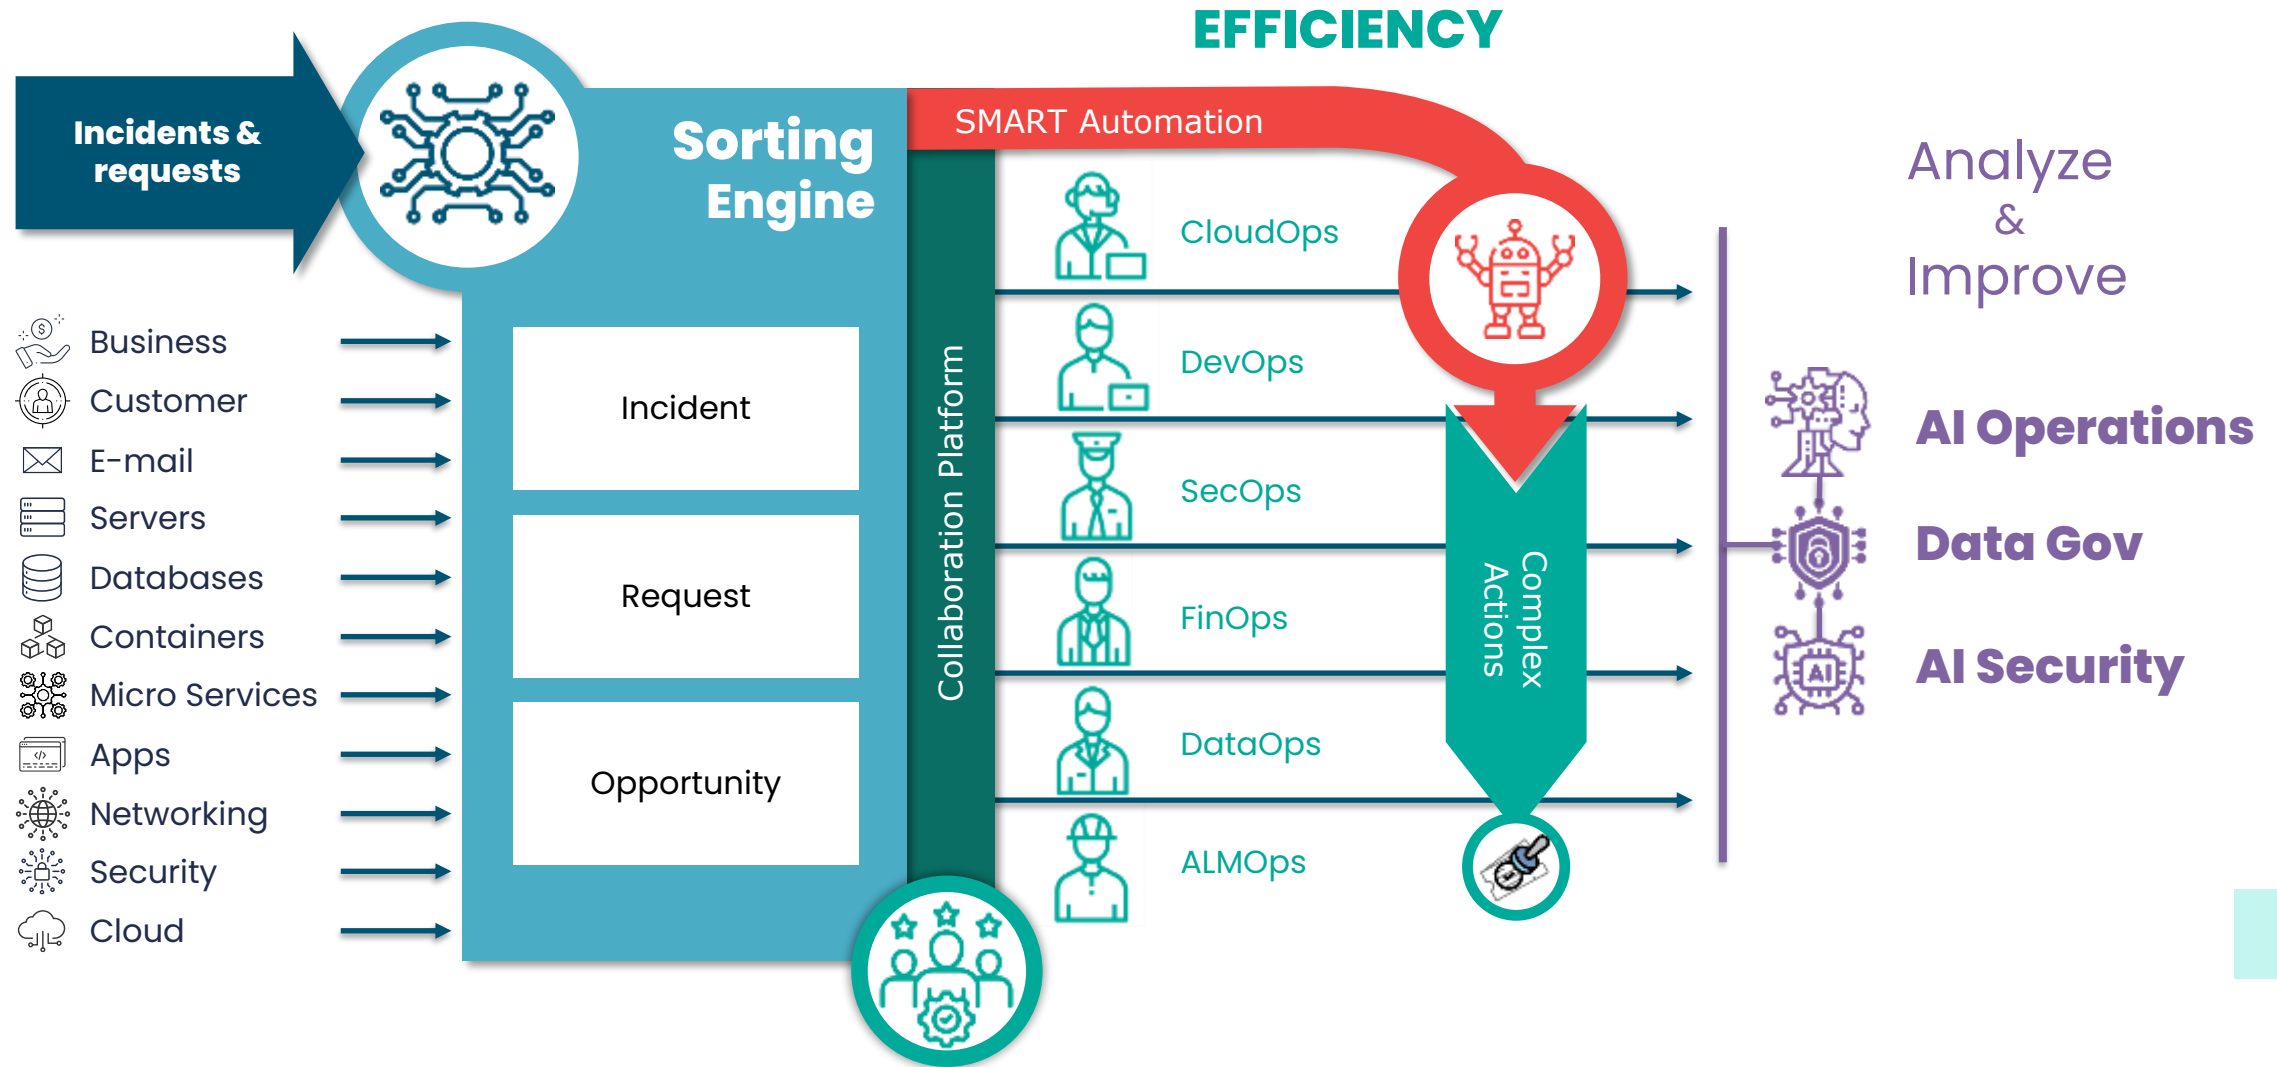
EFFICIENCY

Incidents & requests

Sorting Engine

SMART Automation

Analyze & Improve

Business
Customer
E-mail
Servers
Databases
Containers
Micro Services
Apps
Networking
Security
Cloud

Incident

Request

Opportunity

Collaboration Platform

CloudOps
DevOps
SecOps
FinOps
DataOps
ALMOps

Complex Actions

AI Operations
Data Gov
AI Security